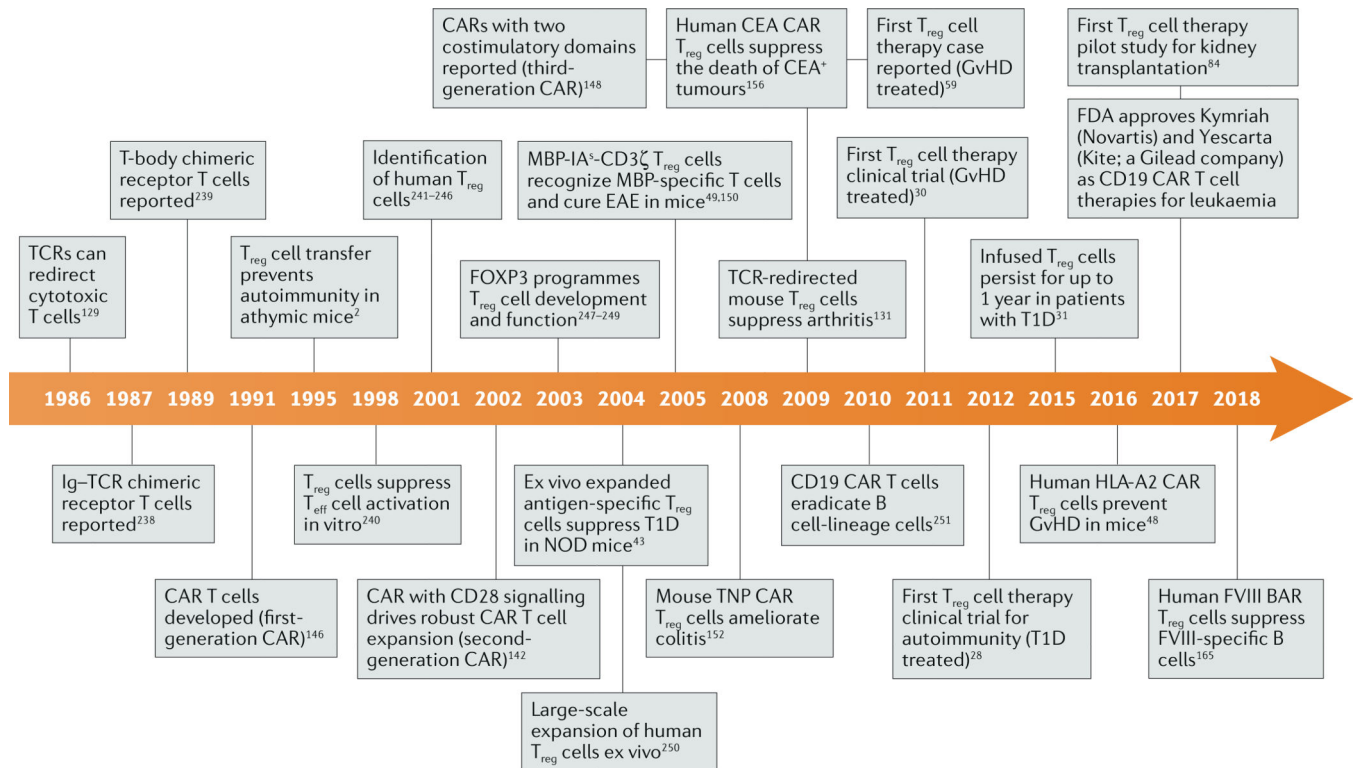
CARs with two costimulatory domains reported (third-generation CAR)$^{148}$

Human CEA CAR $T_{reg}$ cells suppress the death of CEA$^{+}$ tumours$^{156}$

First $T_{reg}$ cell therapy case reported (GvHD treated)$^{59}$

First $T_{reg}$ cell therapy pilot study for kidney transplantation$^{84}$

FDA approves Kymriah (Novartis) and Yescarta (Kite; a Gilead company) as CD19 CAR T cell therapies for leukaemia

T-body chimeric receptor T cells reported$^{239}$

Identification of human $T_{reg}$ cells$^{241–246}$

MBP-IA$^{s}$–CD3ζ $T_{reg}$ cells recognize MBP-specific T cells and cure EAE in mice$^{49,150}$

First $T_{reg}$ cell therapy clinical trial (GvHD treated)$^{30}$

TCRs can redirect cytotoxic T cells$^{129}$

$T_{reg}$ cell transfer prevents autoimmunity in athymic mice$^{2}$

FOXP3 programmes $T_{reg}$ cell development and function$^{247–249}$

TCR-redirected mouse $T_{reg}$ cells suppress arthritis$^{131}$

Infused $T_{reg}$ cells persist for up to 1 year in patients with T1D$^{31}$

1986 1987 1989 1991 1995 1998 2001 2002 2003 2004 2005 2008 2009 2010 2011 2012 2015 2016 2017 2018

Ig–TCR chimeric receptor T cells reported$^{238}$

$T_{reg}$ cells suppress $T_{eff}$ cell activation in vitro$^{240}$

Ex vivo expanded antigen-specific $T_{reg}$ cells suppress T1D in NOD mice$^{43}$

CD19 CAR T cells eradicate B cell-lineage cells$^{251}$

Human HLA-A2 CAR $T_{reg}$ cells prevent GvHD in mice$^{48}$

CAR T cells developed (first-generation CAR)$^{146}$

CAR with CD28 signalling drives robust CAR T cell expansion (second-generation CAR)$^{142}$

Mouse TNP CAR $T_{reg}$ cells ameliorate colitis$^{152}$

First $T_{reg}$ cell therapy clinical trial for autoimmunity (T1D treated)$^{28}$

Human FVIII BAR $T_{reg}$ cells suppress FVIII-specific B cells$^{165}$

Large-scale expansion of human $T_{reg}$ cells ex vivo$^{250}$